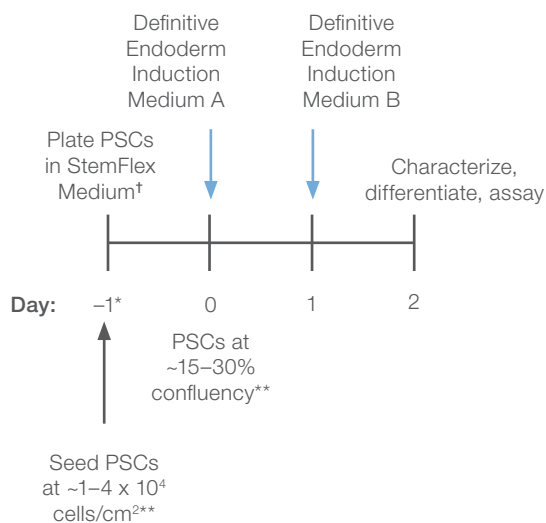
Definitive Endoderm Induction Medium A

Definitive Endoderm Induction Medium B

Plate PSCs in StemFlex Medium†

Characterize, differentiate, assay

Day: –1* 0 1 2

PSCs at ~15–30% confluency**

Seed PSCs at ~1–4 x $10^4$ cells/cm$^2$**